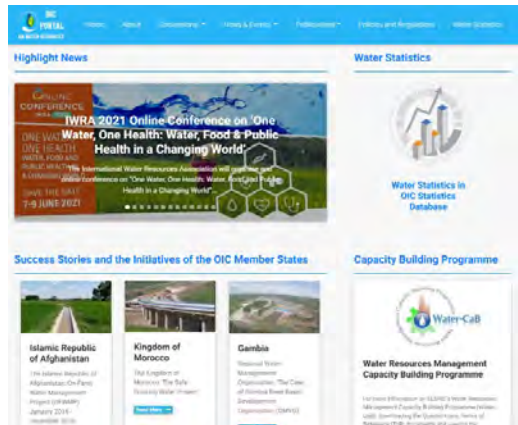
OIC PORTAL ON WATER RESOURCES

Home About Discussions News & Events Publications Policies and Regulations Water Statistics

Highlight News

ONLINE CONFERENCE

ONE WATER ONE HEALTH WATER, FOOD AND PUBLIC HEALTH IN A CHANGING WORLD

SAVE THE DATE 7-9 JUNE 2021

IWRA 2021 Online Conference on 'One Water, One Health: Water, Food & Public Health in a Changing World'

The International Water Resources Association will organise an online conference on "One Water, One Health: Water, Food and Public Health in a Changing World"...

Water Statistics

Water Statistics in OIC Statistics Database

Success Stories and the Initiatives of the OIC Member States

Islamic Republic of Afghanistan

The Islamic Republic of Afghanistan: On-Farm Water Management Project (OFWMP) January 2011 - December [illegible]

Kingdom of Morocco

The Kingdom of Morocco: The Safe Drinking Water Project

Read More

Gambia

National Water Management Organization: The Case of Kinneh Braal Basin Development Organization (OMVG)

Capacity Building Programme

Water-CaB

Water Resources Management Capacity Building Programme

For more information on SESRIC's Water Resources Management Capacity Building Programme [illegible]